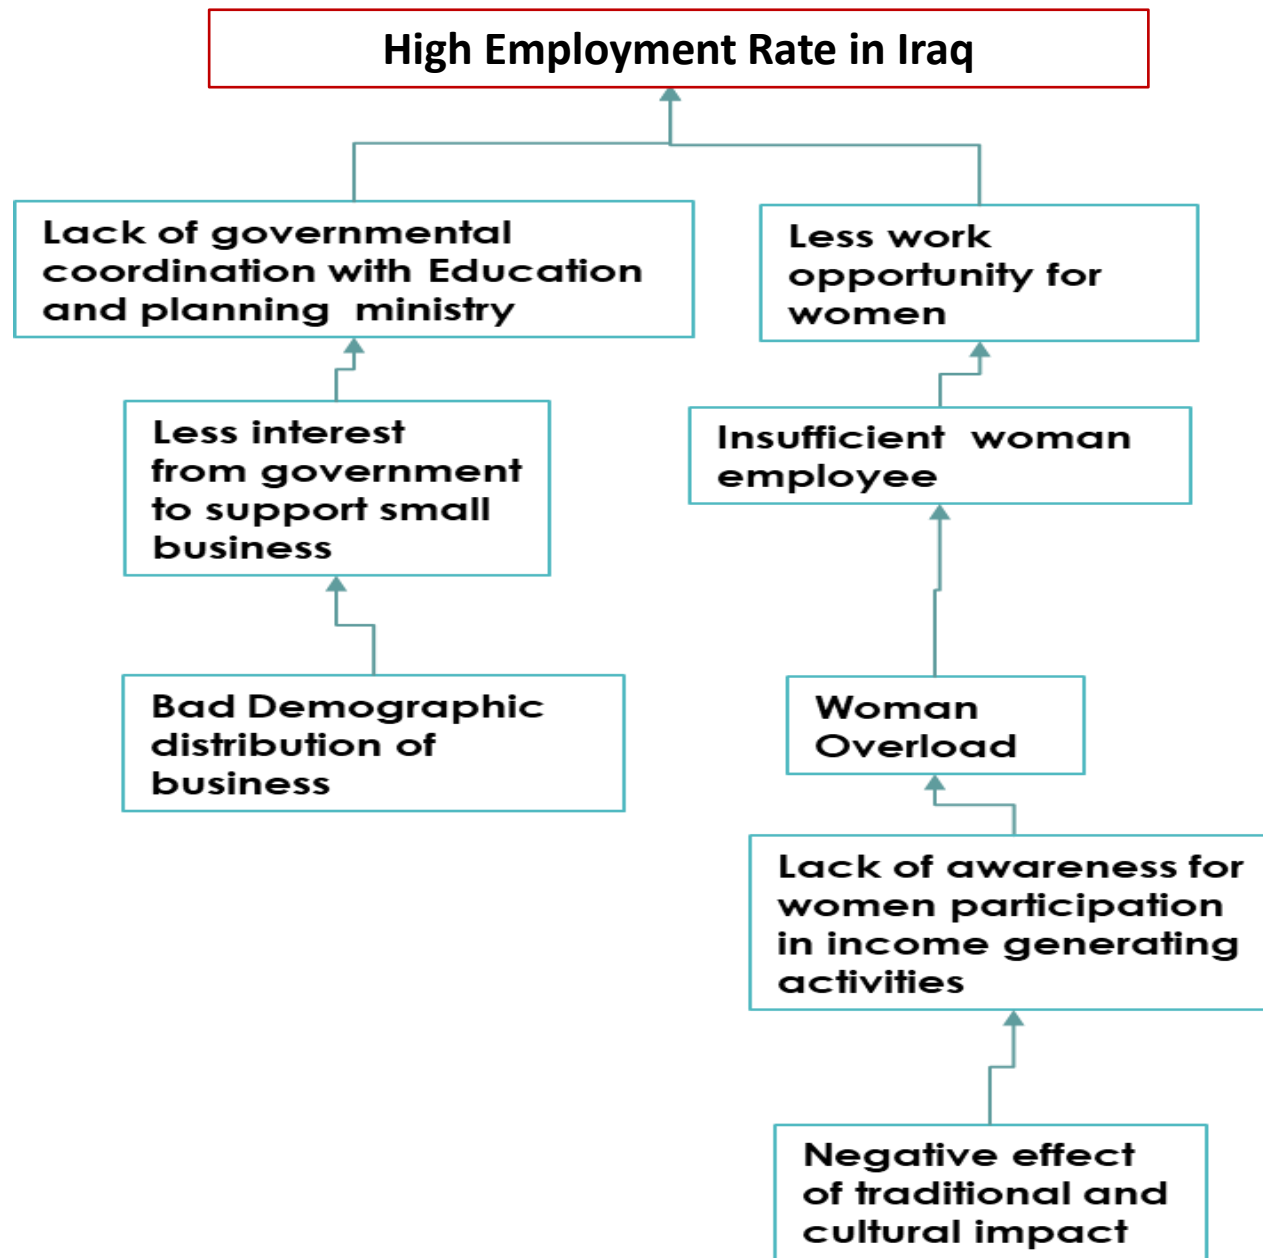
High Employment Rate in Iraq

Lack of governmental coordination with Education and planning ministry

Less work opportunity for women

Less interest from government to support small business

Insufficient woman employee

Bad Demographic distribution of business

Woman Overload

Lack of awareness for women participation in income generating activities

Negative effect of traditional and cultural impact